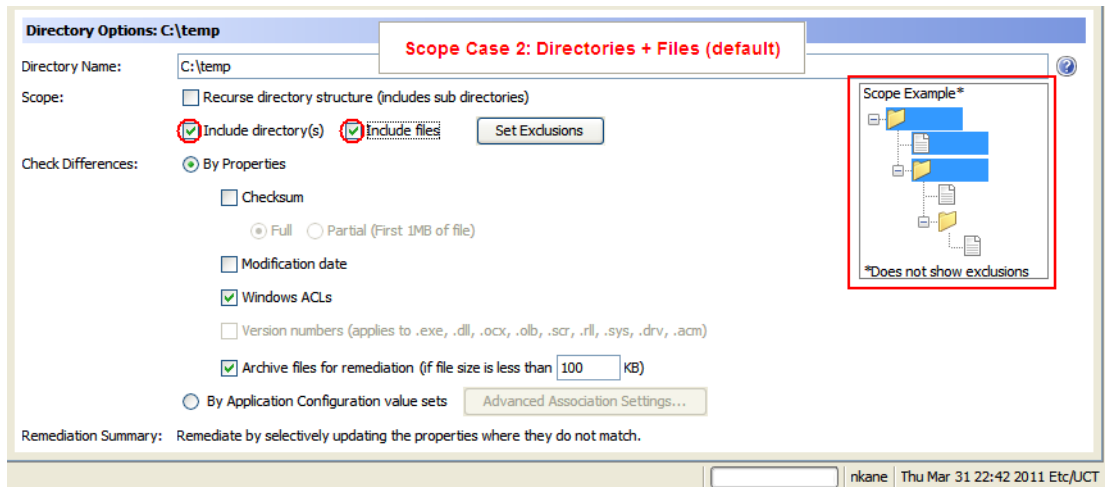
Directory Options: C:\temp

Scope Case 2: Directories + Files (default)

Directory Name: C:\temp

Scope: Recurse directory structure (includes sub directories)

Include directory(s) Include files Set Exclusions

Check Differences: By Properties

Checksum

Full Partial (First 1MB of file)

Modification date

Windows ACLs

Version numbers (applies to .exe, .dll, .ocx, .olb, .scr, .rll, .sys, .drv, .acm)

Archive files for remediation (if file size is less than 100 KB)

By Application Configuration value sets Advanced Association Settings...

Remediation Summary: Remediate by selectively updating the properties where they do not match.

Scope Example*

*Does not show exclusions

nkane Thu Mar 31 22:42 2011 Etc/UCT